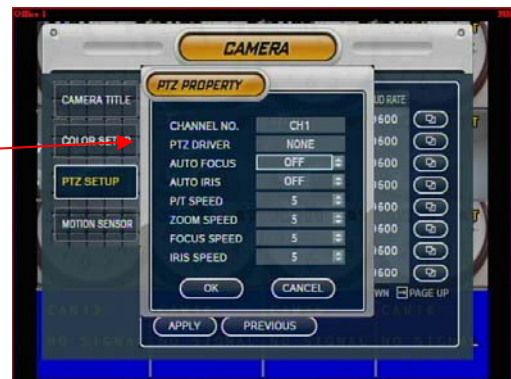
Office 1

CAMERA

CAMERA TITLE

COLOR SETUP

PTZ SETUP

MOTION SENSOR

PTZ PROPERTY

| CHANNEL NO. | CH1 |
|---|---|
| PTZ DRIVER | NONE |
| AUTO FOCUS | OFF |
| AUTO IRIS | OFF |
| P/T SPEED | 5 |
| ZOOM SPEED | 5 |
| FOCUS SPEED | 5 |
| IRIS SPEED | 5 |

OK CANCEL

UD RATE
9600
9600
9600
9600
9600
9600
9600
9600

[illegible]WN PAGE UP

APPLY PREVIOUS